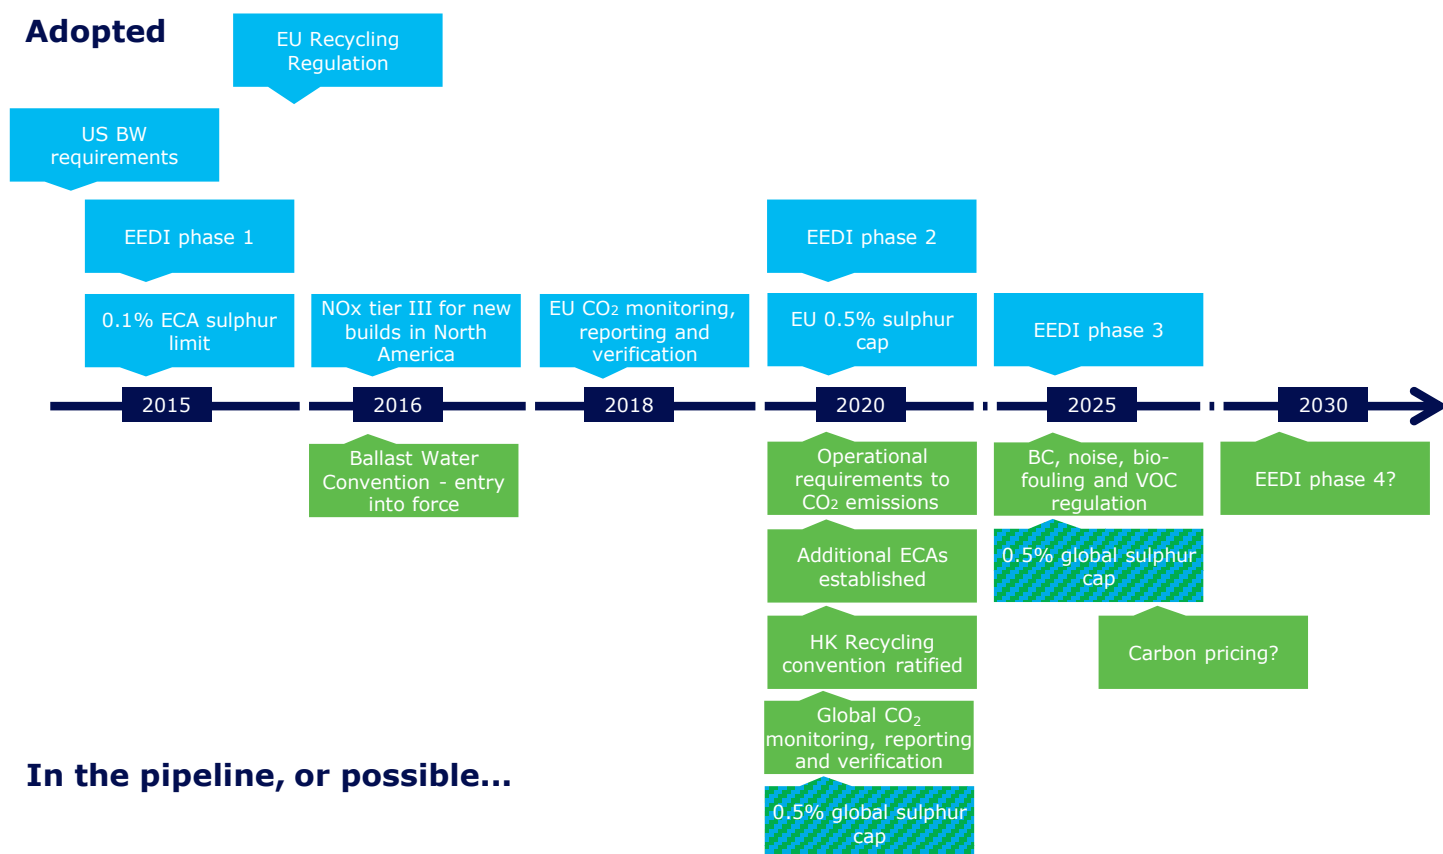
Adopted

EU Recycling Regulation

US BW requirements

EEDI phase 1

0.1% ECA sulphur limit

NOx tier III for new builds in North America

EU $CO_2$ monitoring, reporting and verification

EEDI phase 2

EU 0.5% sulphur cap

EEDI phase 3

2015

2016

2018

2020

2025

2030

Ballast Water Convention - entry into force

Operational requirements to $CO_2$ emissions

Additional ECAs established

HK Recycling convention ratified

Global $CO_2$ monitoring, reporting and verification

0.5% global sulphur cap

BC, noise, bio-fouling and VOC regulation

0.5% global sulphur cap

Carbon pricing?

EEDI phase 4?

In the pipeline, or possible…